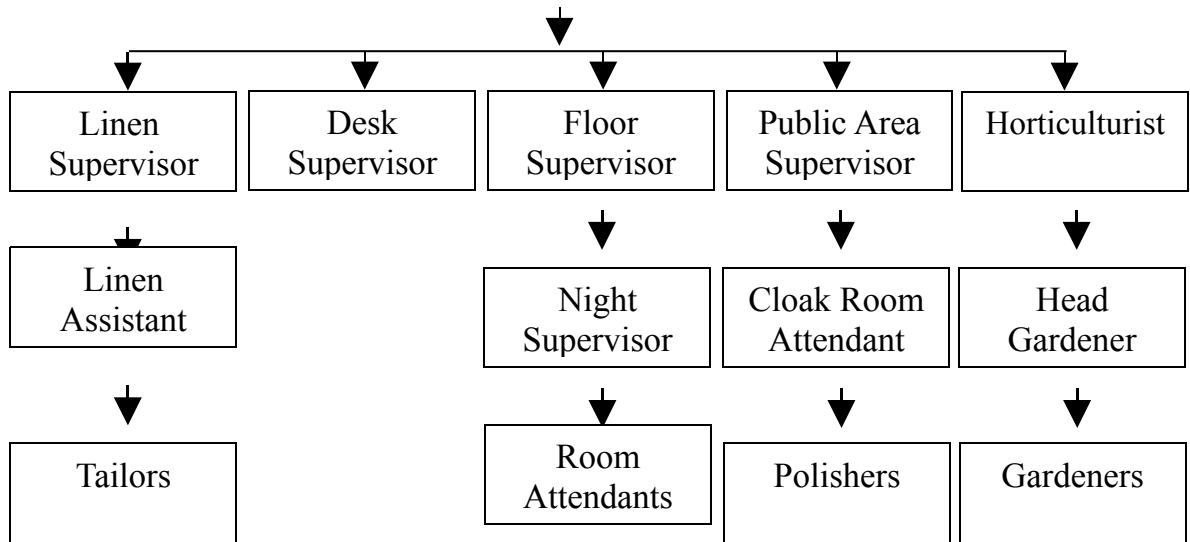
Linen Supervisor

Desk Supervisor

Floor Supervisor

Public Area Supervisor

Horticulturist

Linen Assistant

Night Supervisor

Cloak Room Attendant

Head Gardener

Tailors

Room Attendants

Polishers

Gardeners